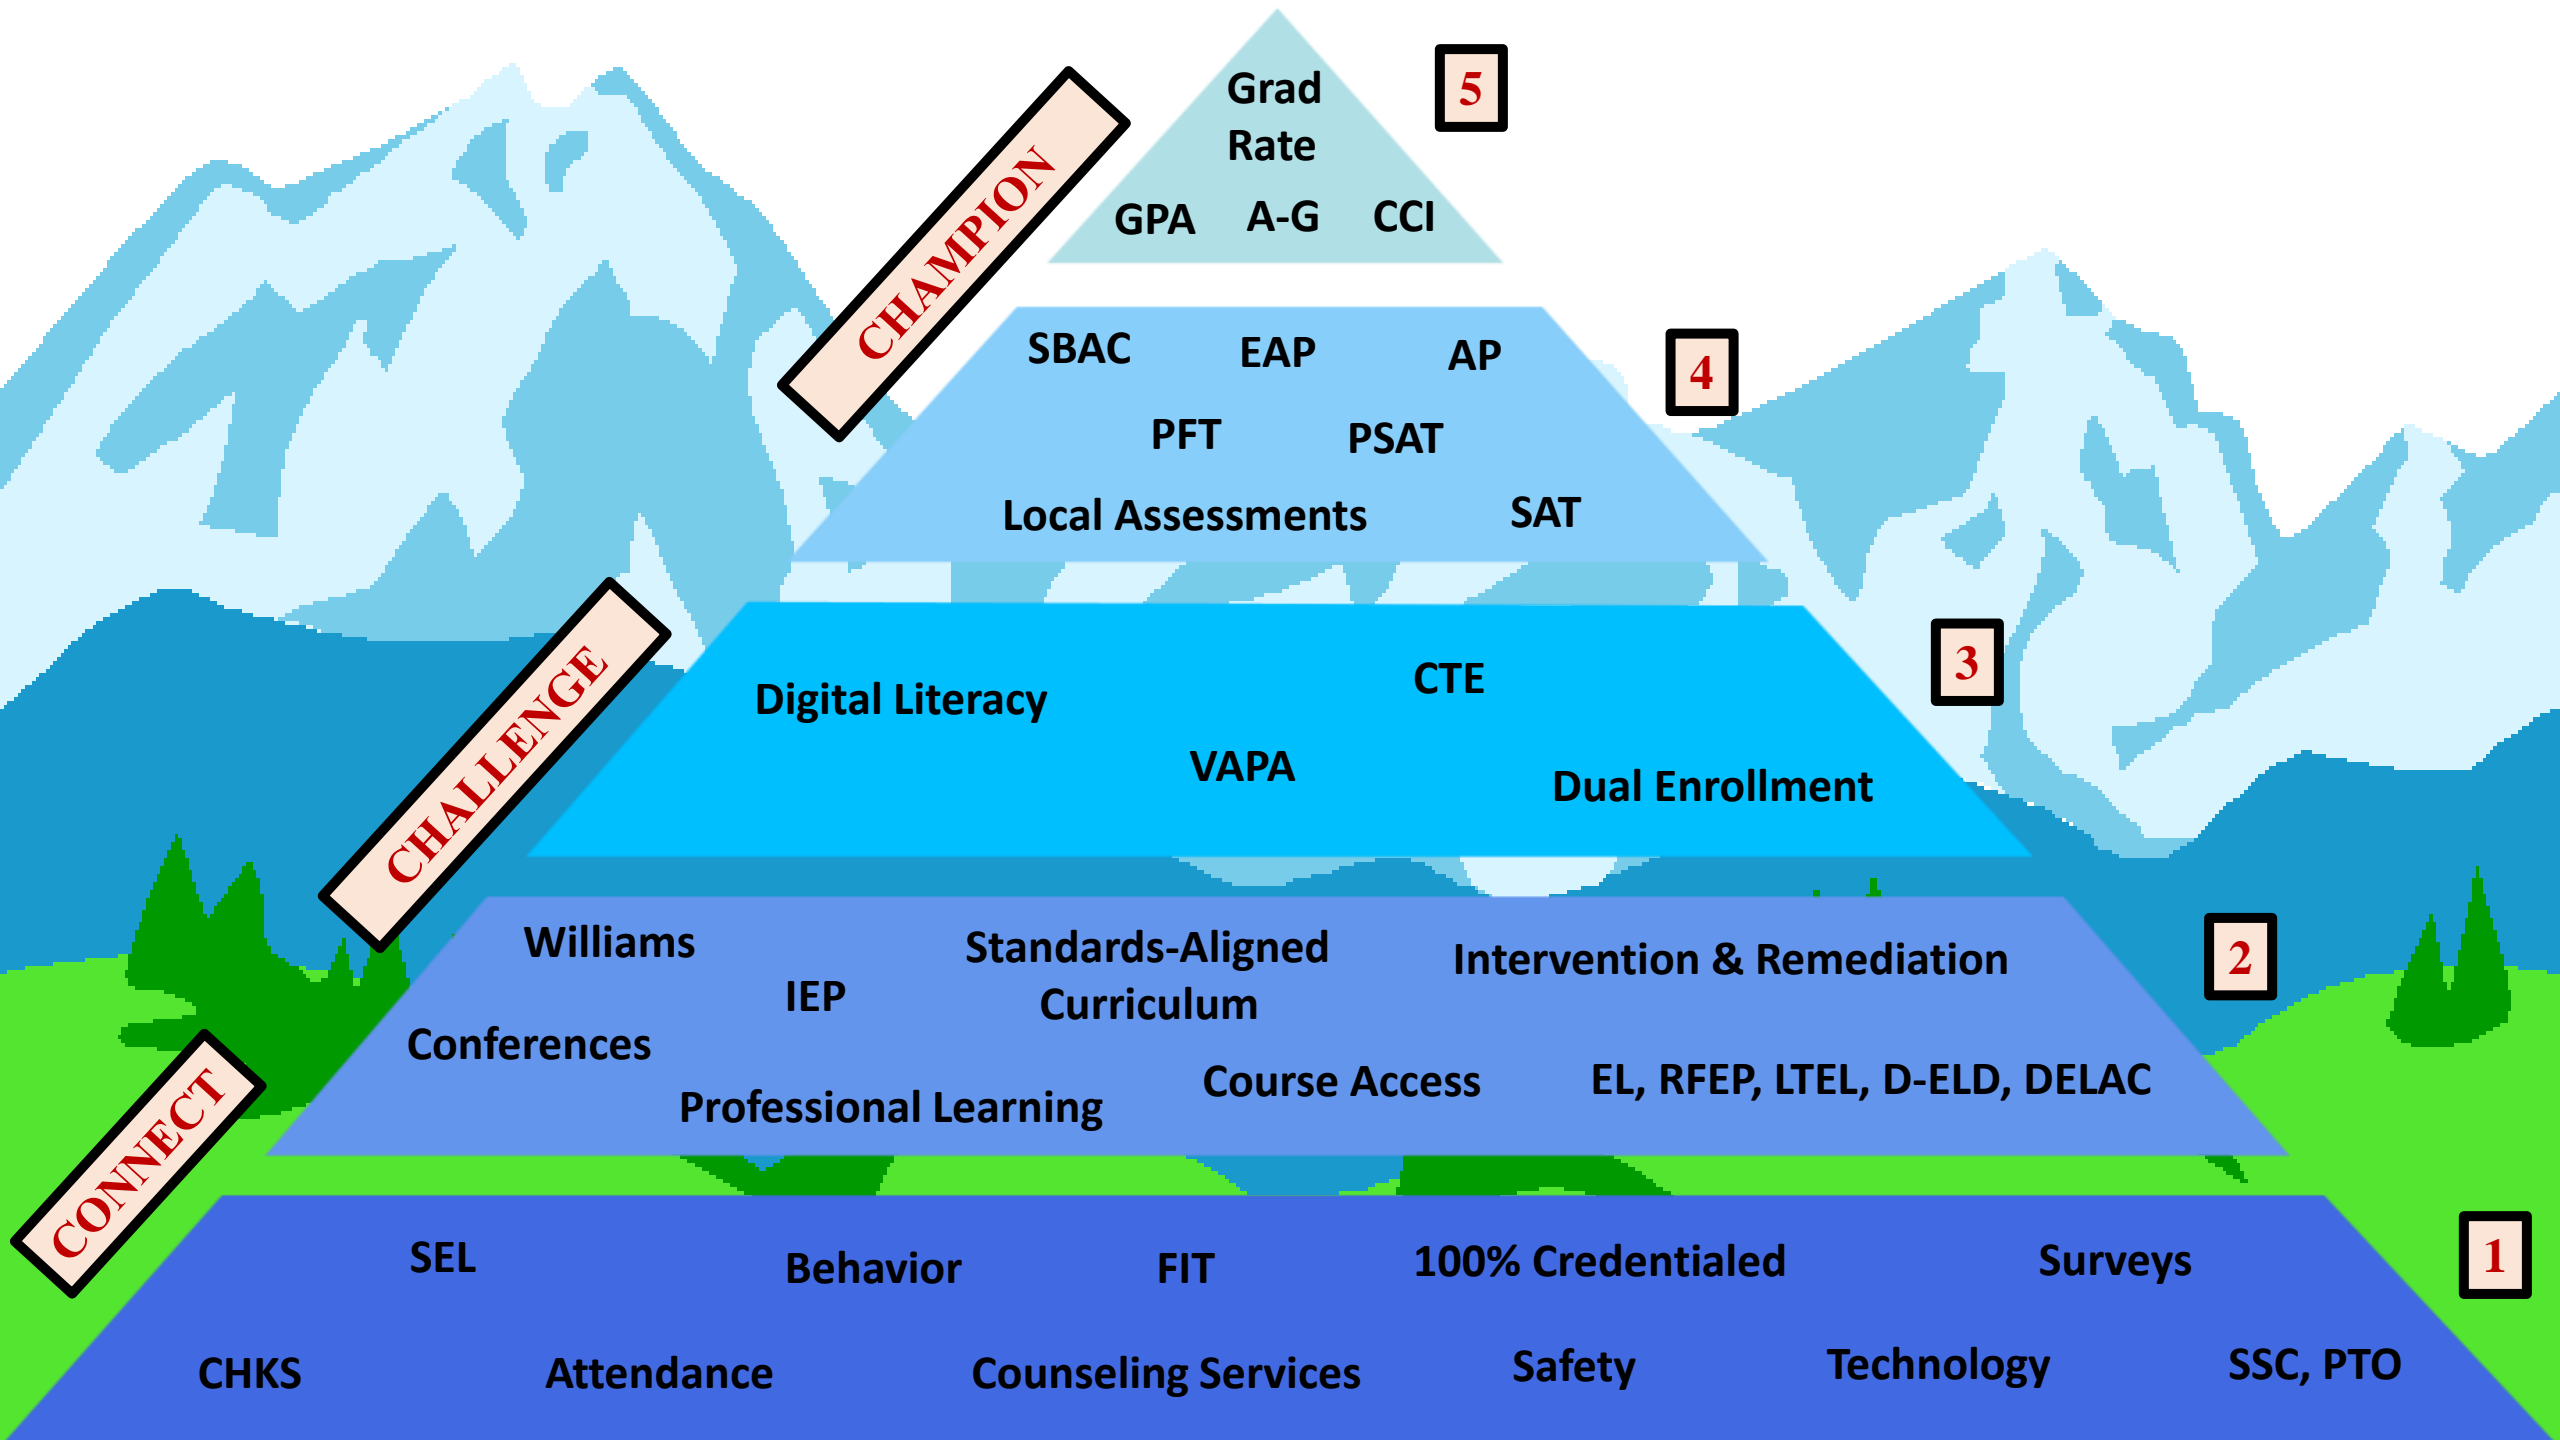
Grad Rate

GPA A-G CCI

5

CHAMPION

SBAC EAP AP

PFT PSAT

Local Assessments SAT

4

CHALLENGE

Digital Literacy CTE

VAPA Dual Enrollment

3

Williams Standards-Aligned Curriculum Intervention & Remediation

IEP

Conferences

Professional Learning Course Access EL, RFEP, LTEL, D-ELD, DELAC

2

CONNECT

SEL Behavior FIT 100% Credentialed Surveys

CHKS Attendance Counseling Services Safety Technology SSC, PTO

1